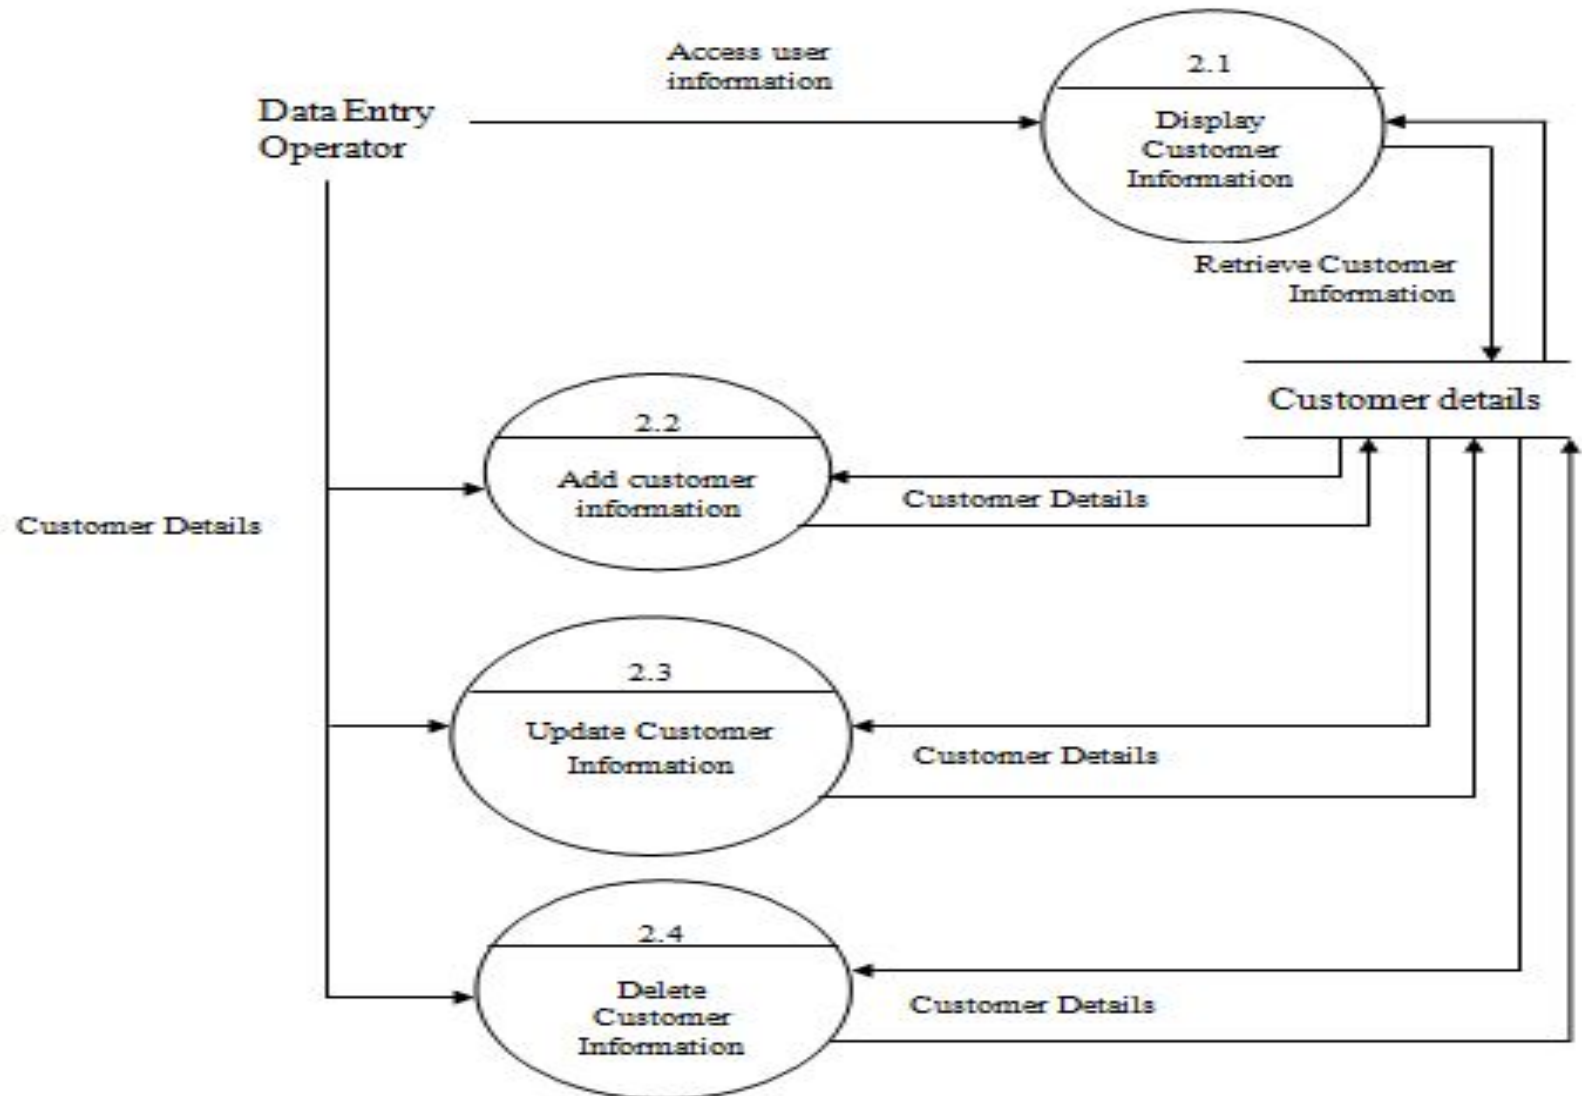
Access user information

Data Entry Operator

2.1

Display Customer Information

Retrieve Customer Information

Customer details

2.2

Add customer information

Customer Details

Customer Details

2.3

Update Customer Information

Customer Details

2.4

Delete Customer Information

Customer Details